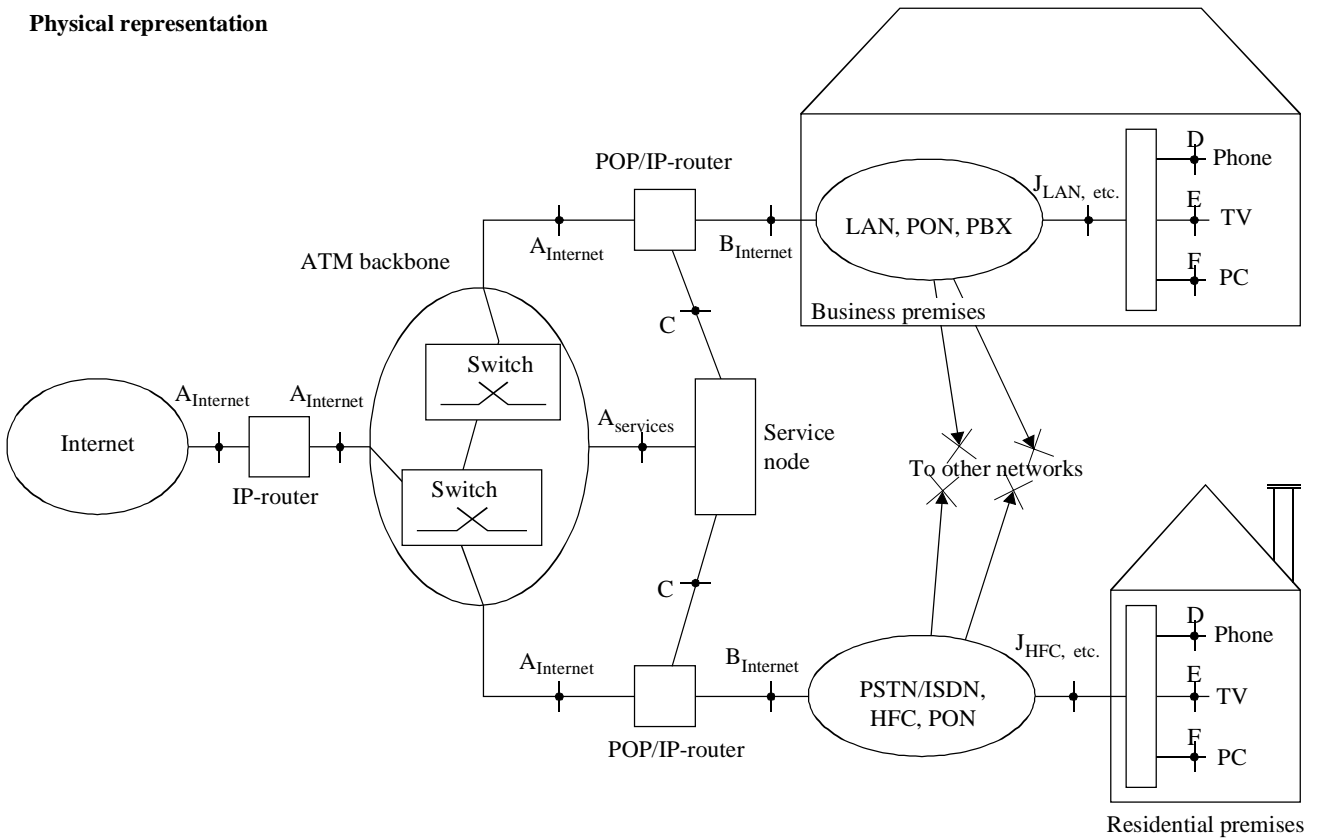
**Physical representation**

POP/IP-router

$A_{Internet}$

$B_{Internet}$

LAN, PON, PBX

$J_{LAN, etc.}$

D Phone

E TV

F PC

Business premises

ATM backbone

C

Switch

Switch

$A_{Internet}$

$A_{Internet}$

Internet

IP-router

$A_{services}$

Service node

To other networks

C

$A_{Internet}$

$B_{Internet}$

PSTN/ISDN, HFC, PON

$J_{HFC, etc.}$

D Phone

E TV

F PC

POP/IP-router

Residential premises